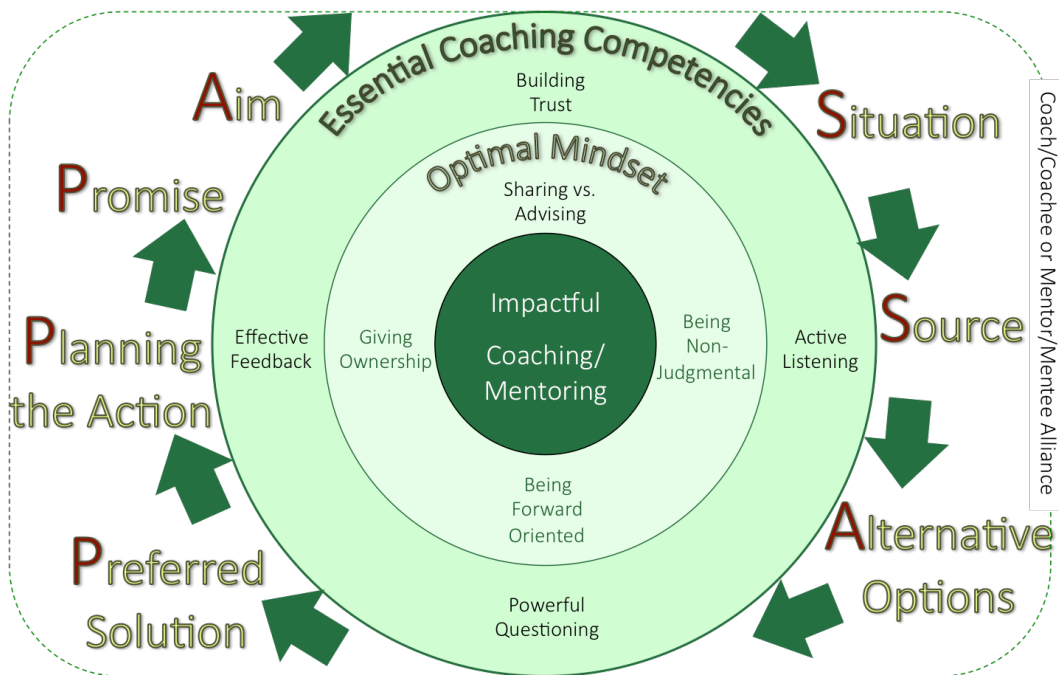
Essential Coaching Competencies

Building Trust

Optimal Mindset

Sharing vs. Advising

Effective Feedback

Giving Ownership

Impactful Coaching/ Mentoring

Being Non-Judgmental

Active Listening

Being Forward Oriented

Powerful Questioning

Aim

Situation

Promise

Source

Planning the Action

Alternative Options

Preferred Solution

Coach/Coachee or Mentor/Mentee Alliance